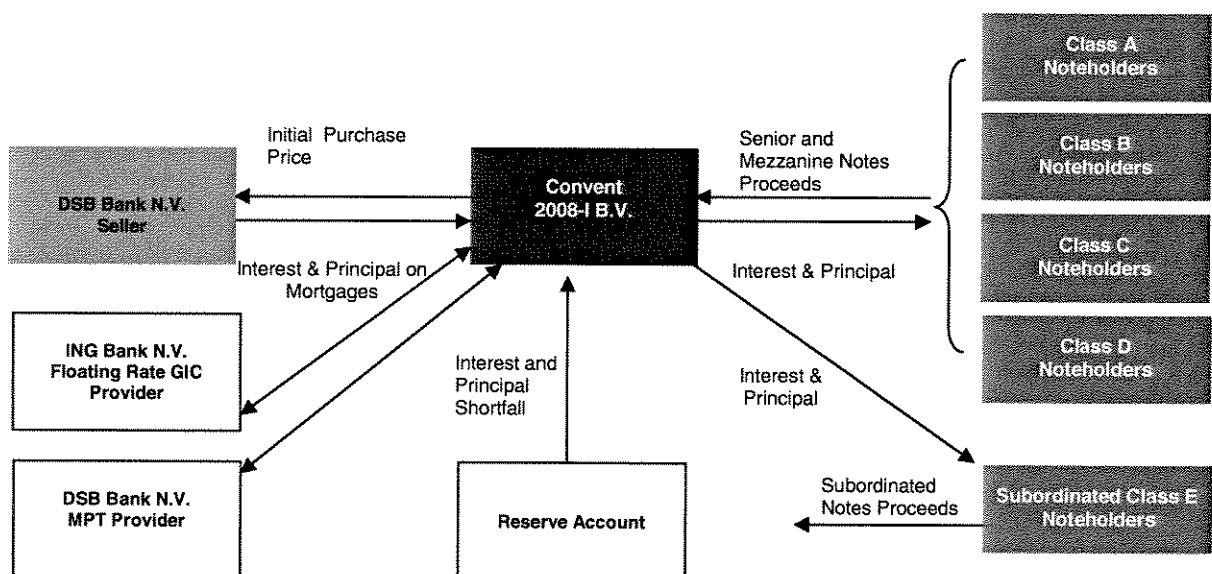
Class A Noteholders

Class B Noteholders

Class C Noteholders

Class D Noteholders

Initial Purchase Price

DSB Bank N.V. Seller

Convent 2008-I B.V.

Senior and Mezzanine Notes Proceeds

Interest & Principal on Mortgages

Interest & Principal

ING Bank N.V. Floating Rate GIC Provider

Interest and Principal Shortfall

Interest & Principal

DSB Bank N.V. MPT Provider

Reserve Account

Subordinated Notes Proceeds

Subordinated Class E Noteholders